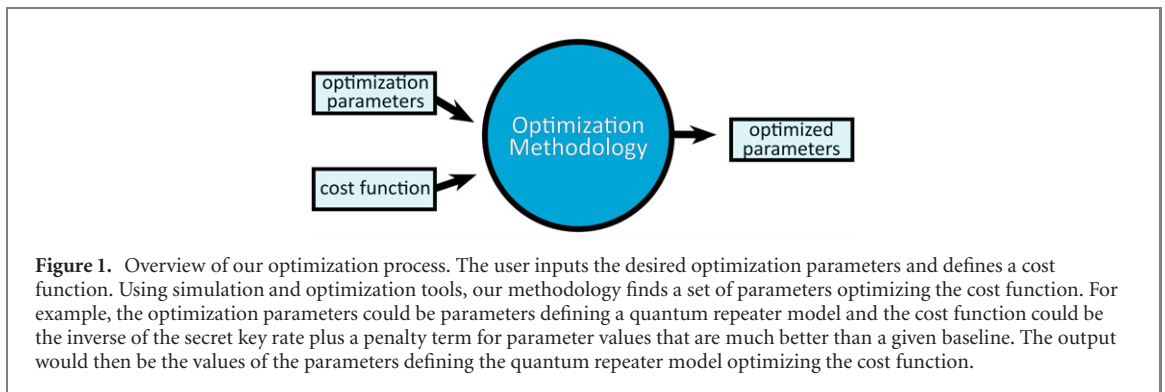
optimization parameters

cost function

Optimization Methodology

optimized parameters

**Figure 1.** Overview of our optimization process. The user inputs the desired optimization parameters and defines a cost function. Using simulation and optimization tools, our methodology finds a set of parameters optimizing the cost function. For example, the optimization parameters could be parameters defining a quantum repeater model and the cost function could be the inverse of the secret key rate plus a penalty term for parameter values that are much better than a given baseline. The output would then be the values of the parameters defining the quantum repeater model optimizing the cost function.